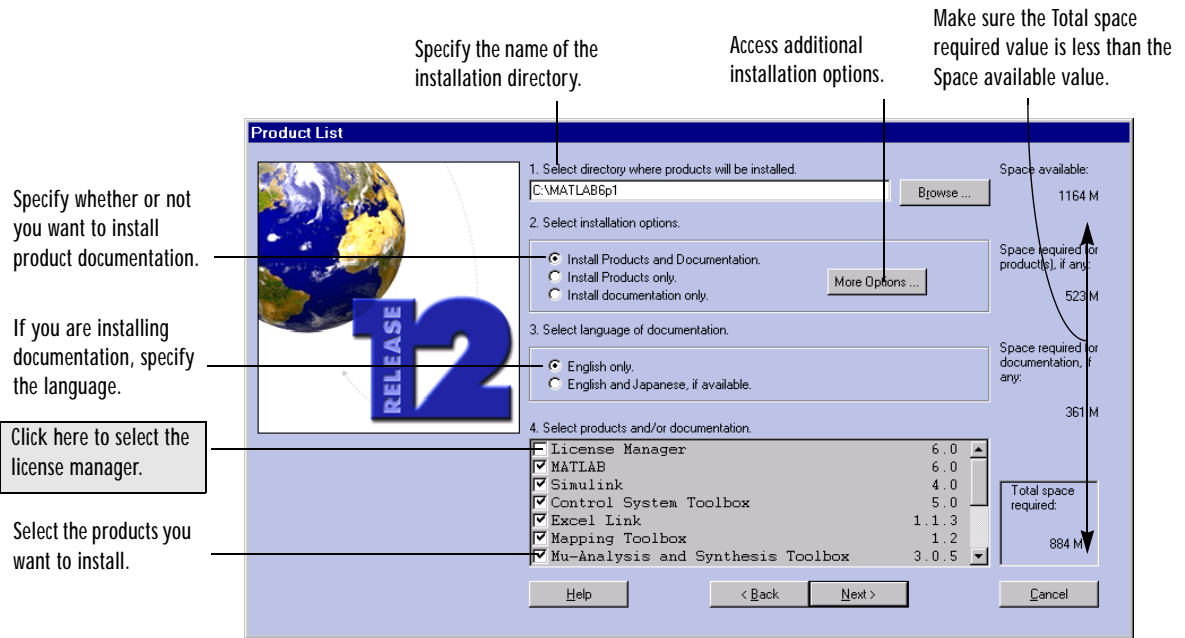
Specify the name of the installation directory.

Access additional installation options.

Make sure the Total space required value is less than the Space available value.

Product List

RELEASE 12

1. Select directory where products will be installed.

C:\MATLAB6p1

Browse ...

Space available:

1164 M

2. Select installation options.

Install Products and Documentation.

Install Products only.

Install documentation only.

More Options ...

Space required for product(s), if any:

523 M

3. Select language of documentation.

English only.

English and Japanese, if available.

Space required for documentation, if any:

361 M

4. Select products and/or documentation.

| | | |
|---|---|---|
| ☐ | License Manager | 6.0 |
| ☑ | MATLAB | 6.0 |
| ☑ | Simulink | 4.0 |
| ☑ | Control System Toolbox | 5.0 |
| ☑ | Excel Link | 1.1.3 |
| ☑ | Mapping Toolbox | 1.2 |
| ☑ | Mu-Analysis and Synthesis Toolbox | 3.0.5 |

Total space required:

884 M

Help

< Back

Next >

Cancel

Specify whether or not you want to install product documentation.

If you are installing documentation, specify the language.

Click here to select the license manager.

Select the products you want to install.